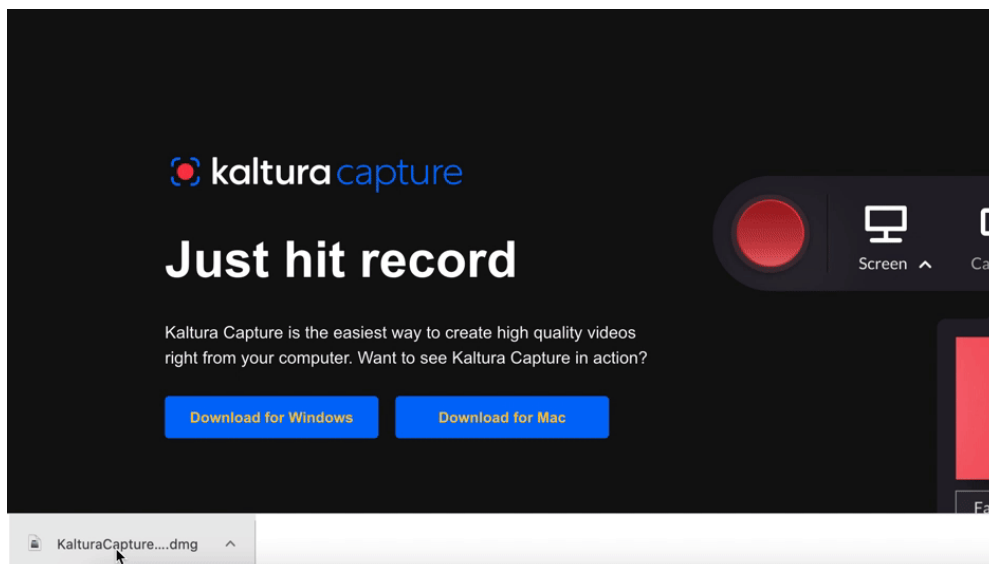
kaltura capture

Just hit record

Kaltura Capture is the easiest way to create high quality videos right from your computer. Want to see Kaltura Capture in action?

Download for Windows

Download for Mac

Screen

Ca

Fa

KalturaCapture....dmg